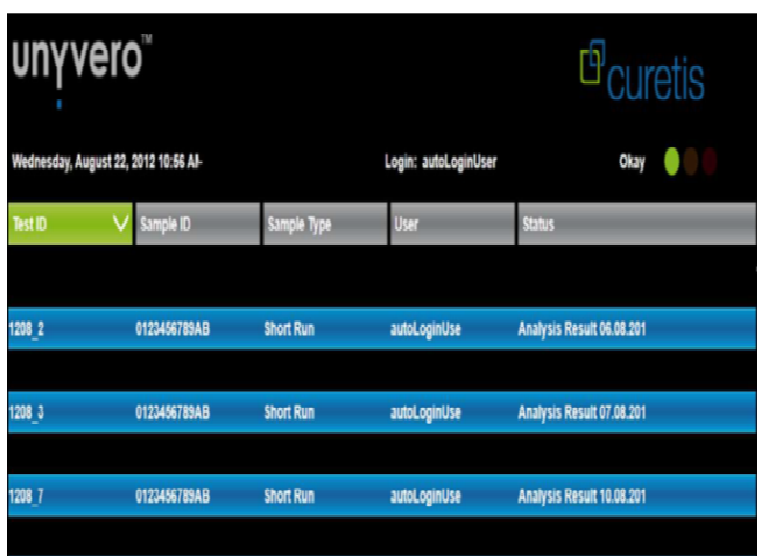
unyvero™

curetis

Wednesday, August 22, 2012 10:56 AI-

Login: autoLoginUser

Okay

| Test ID | Sample ID | Sample Type | User | Status |
|---|---|---|---|---|
| 1208_2 | 0123456789AB | Short Run | autoLoginUse | Analysis Result 06.08.201 |
| 1208_3 | 0123456789AB | Short Run | autoLoginUse | Analysis Result 07.08.201 |
| 1208_7 | 0123456789AB | Short Run | autoLoginUse | Analysis Result 10.08.201 |